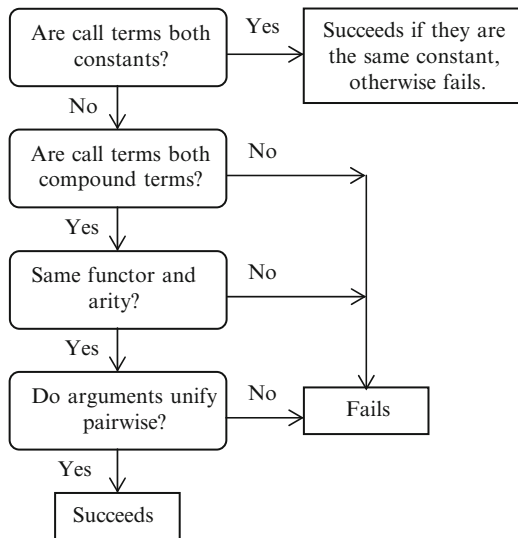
Are call terms both constants?

Yes

Succeeds if they are the same constant, otherwise fails.

No

Are call terms both compound terms?

No

Yes

Same functor and arity?

No

Yes

Do arguments unify pairwise?

No

Fails

Yes

Succeeds